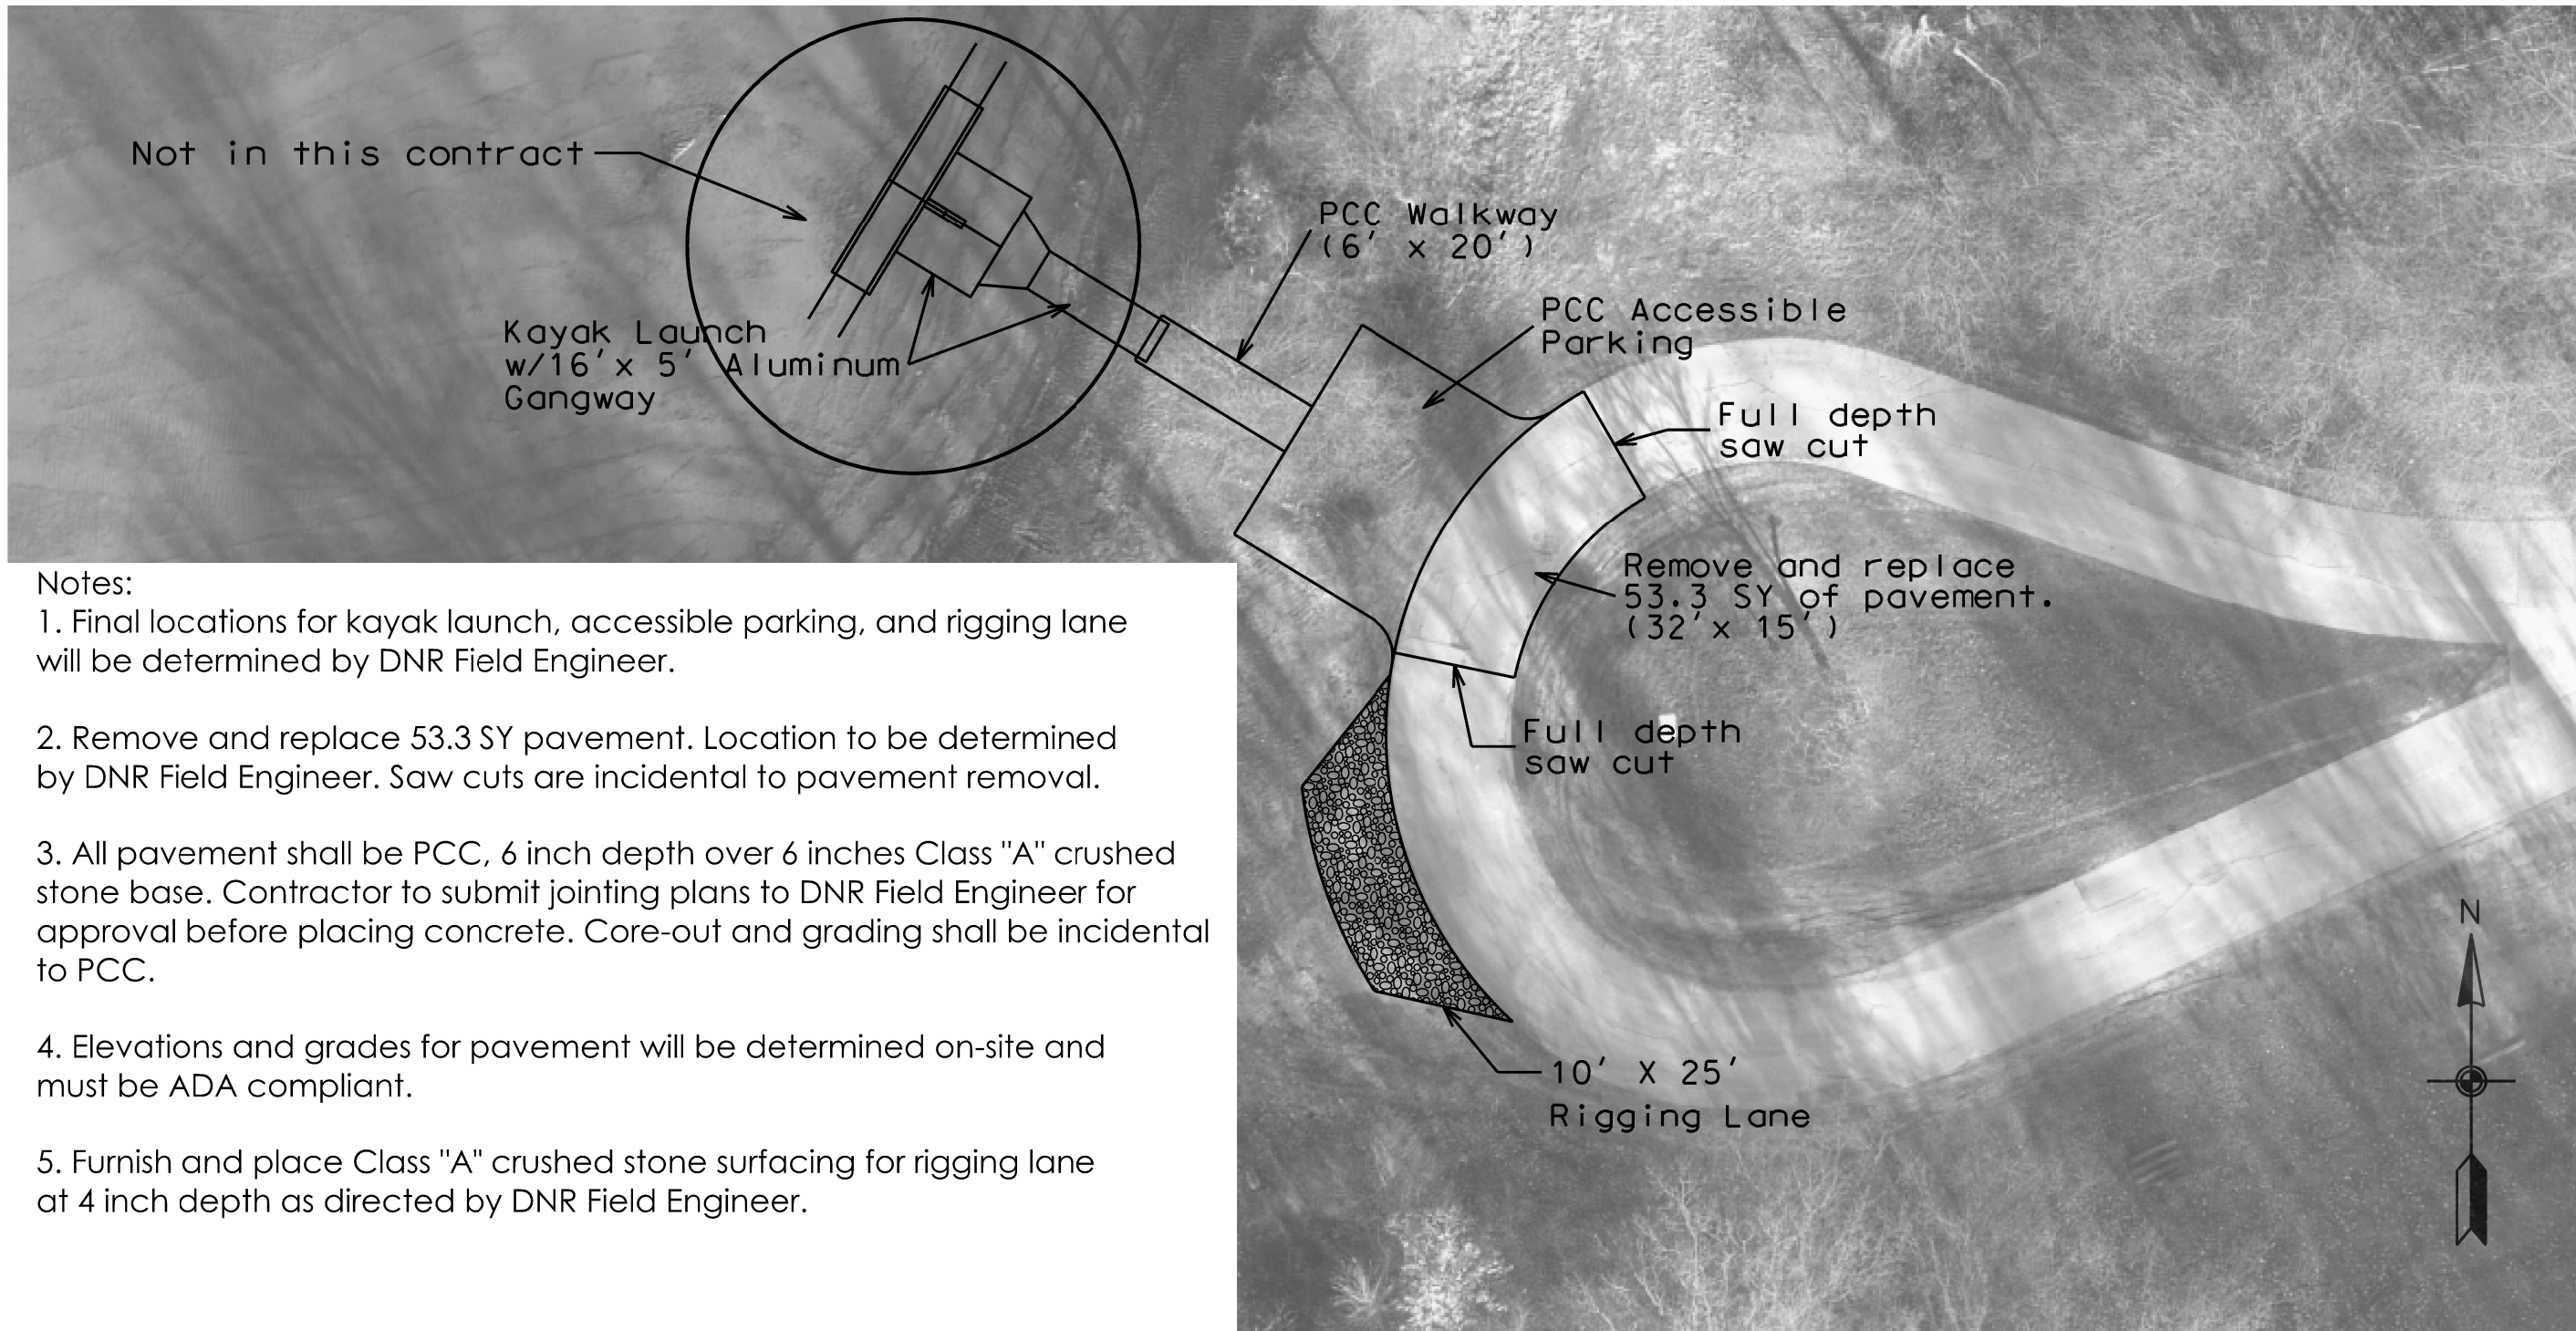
Not in this contract

PCC Walkway
(6' x 20')

Kayak Launch
w/16'x 5' Aluminum
Gangway

PCC Accessible
Parking

Full depth
saw cut

Remove and replace
53.3 SY of pavement.
(32'x 15')

Full depth
saw cut

10' X 25'
Rigging Lane

N

Notes:
1. Final locations for kayak launch, accessible parking, and rigging lane will be determined by DNR Field Engineer.

2. Remove and replace 53.3 SY pavement. Location to be determined by DNR Field Engineer. Saw cuts are incidental to pavement removal.

3. All pavement shall be PCC, 6 inch depth over 6 inches Class "A" crushed stone base. Contractor to submit jointing plans to DNR Field Engineer for approval before placing concrete. Core-out and grading shall be incidental to PCC.

4. Elevations and grades for pavement will be determined on-site and must be ADA compliant.

5. Furnish and place Class "A" crushed stone surfacing for rigging lane at 4 inch depth as directed by DNR Field Engineer.